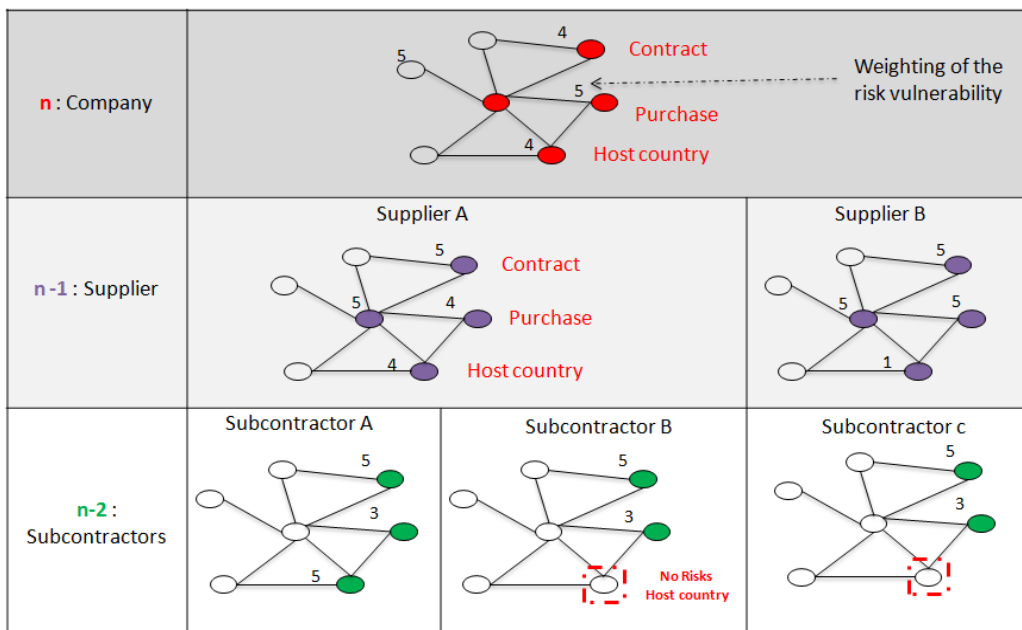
| n : Company | 5, 4 Contract, 5 Purchase, 4 Host country — Weighting of the risk vulnerability | |
|---|---|---|
| n -1 : Supplier | Supplier A: 5 Contract, 5, 4 Purchase, 4 Host country | Supplier B: 5, 5, 5, 1 |
| n-2 : Subcontractors | Subcontractor A: 5, 3, 5 | Subcontractor B: 5, 3, No Risks Host country | Subcontractor c: 5, 3 |